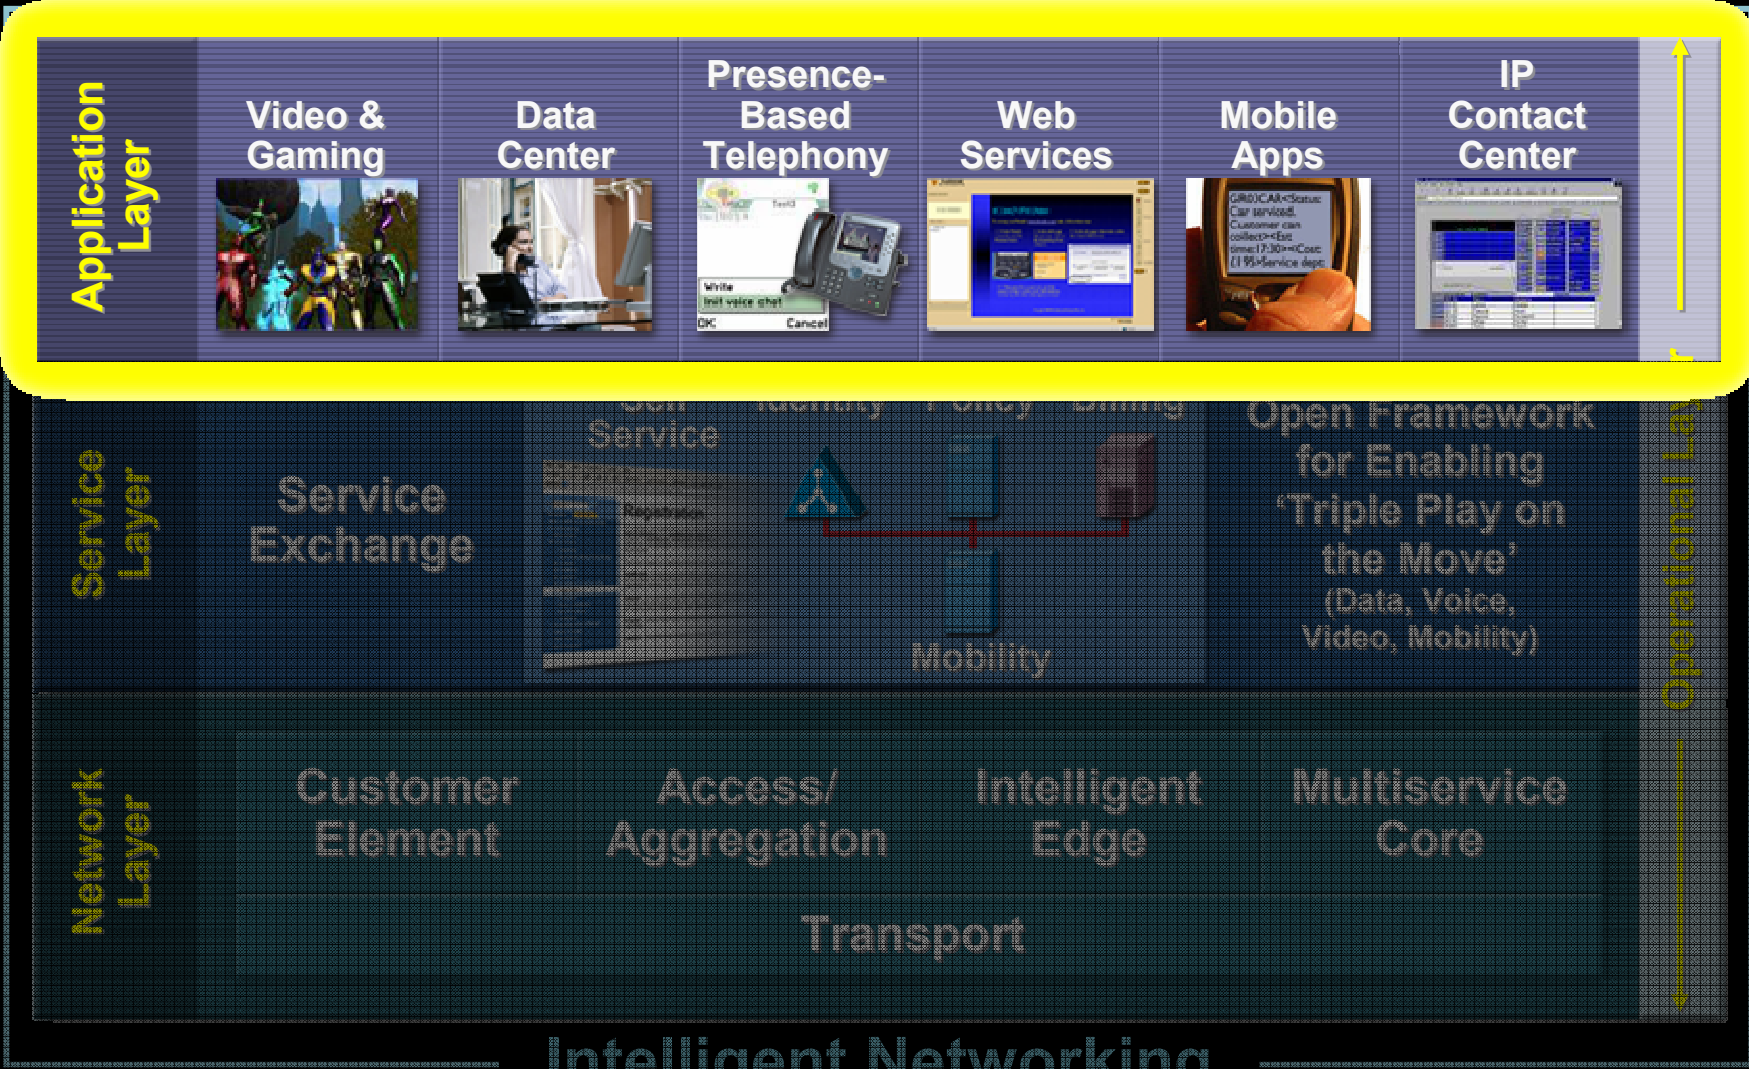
Application Layer

Video & Gaming

Data Center

Presence-Based Telephony

Write
Init voice chat
OK Cancel

Web Services

Mobile Apps

GR0)CAR<Status: Car serviced. Customer can collect><Est time:17:30><Cost: £195>Service dept

IP Contact Center

Service Layer

Service Exchange

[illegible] Service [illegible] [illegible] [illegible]

Mobility

Open Framework for Enabling 'Triple Play on the Move' (Data, Voice, Video, Mobility)

Operational Layer

Network Layer

Customer Element

Access/ Aggregation

Intelligent Edge

Multiservice Core

Transport

Intelligent Networking